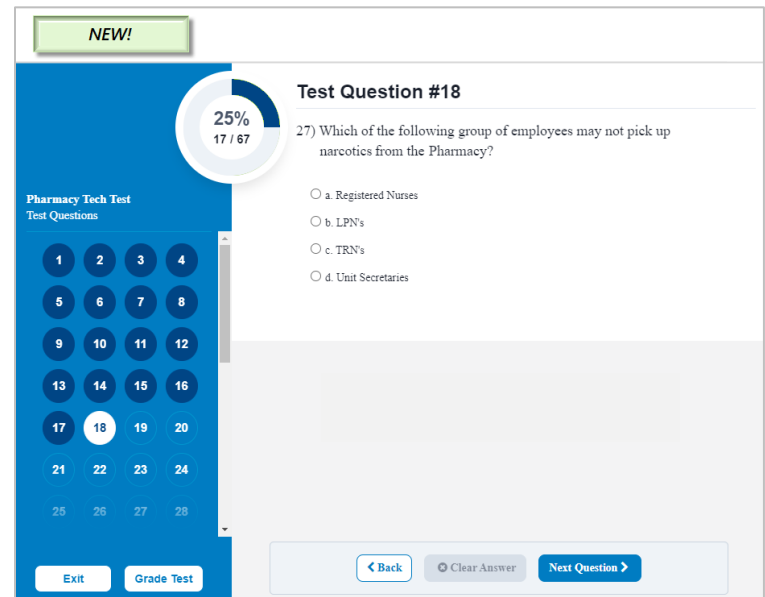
NEW!

25%
17 / 67

Pharmacy Tech Test
Test Questions

1 2 3 4
5 6 7 8
9 10 11 12
13 14 15 16
17 18 19 20
21 22 23 24
25 26 27 28

Exit
Grade Test

Test Question #18

27) Which of the following group of employees may not pick up narcotics from the Pharmacy?

a. Registered Nurses
b. LPN's
c. TRN's
d. Unit Secretaries

Back
Clear Answer
Next Question